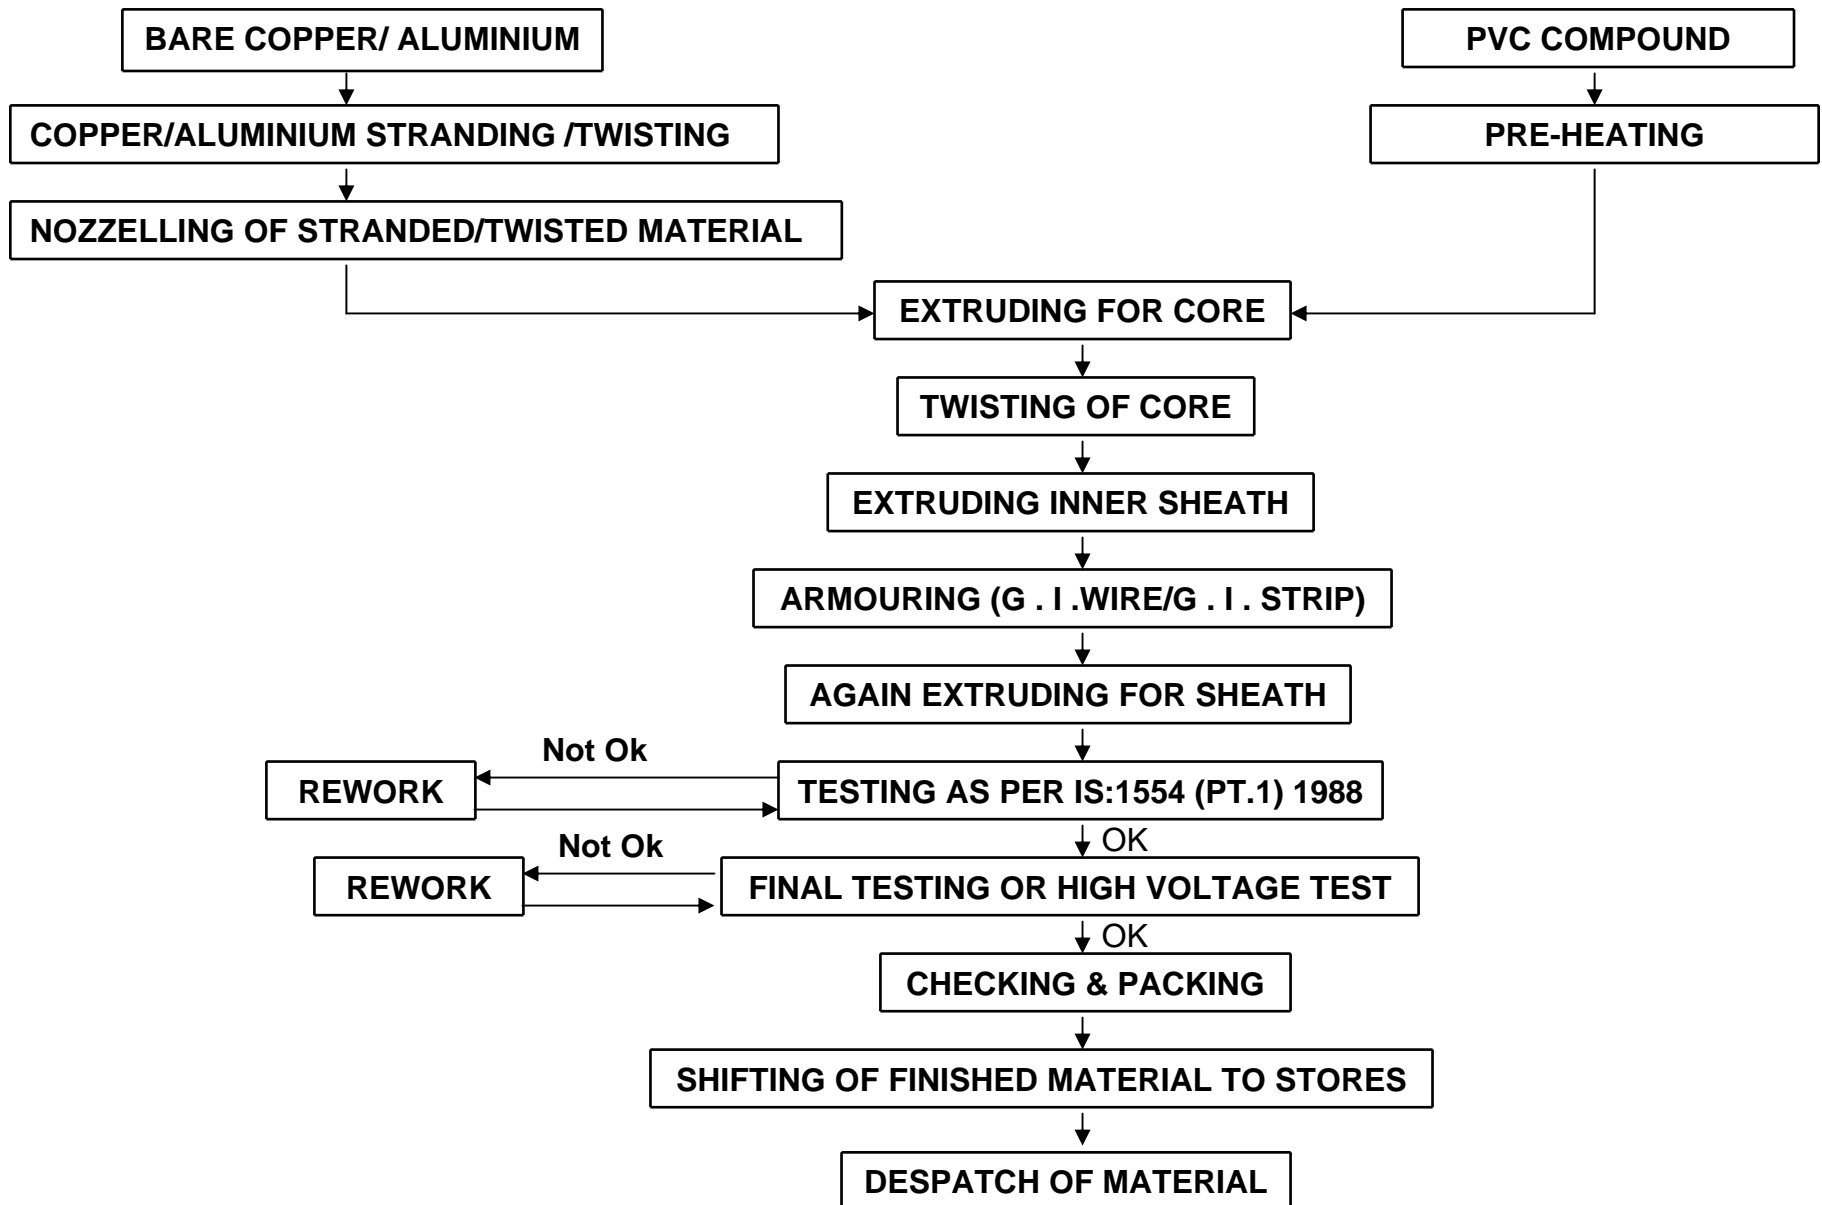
BARE COPPER/ ALUMINIUM

PVC COMPOUND

COPPER/ALUMINIUM STRANDING /TWISTING

PRE-HEATING

NOZZELLING OF STRANDED/TWISTED MATERIAL

EXTRUDING FOR CORE

TWISTING OF CORE

EXTRUDING INNER SHEATH

ARMOURING (G . I .WIRE/G . I . STRIP)

AGAIN EXTRUDING FOR SHEATH

Not Ok

REWORK

TESTING AS PER IS:1554 (PT.1) 1988

OK

Not Ok

REWORK

FINAL TESTING OR HIGH VOLTAGE TEST

OK

CHECKING & PACKING

SHIFTING OF FINISHED MATERIAL TO STORES

DESPATCH OF MATERIAL